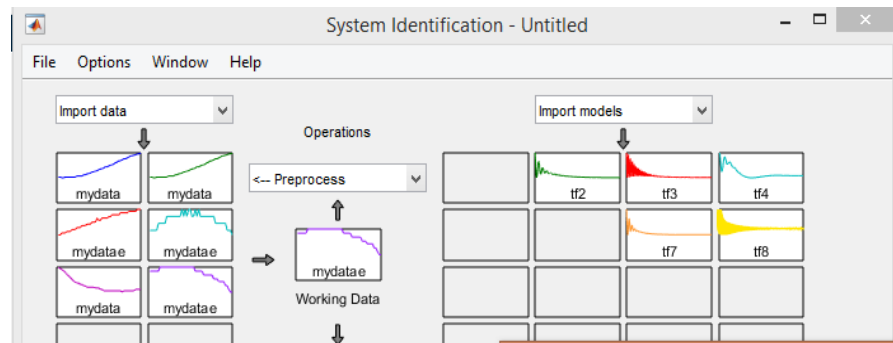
System Identification - Untitled

File Options Window Help

Import data

Operations

Import models

mydata mydata

<-- Preprocess

tf2 tf3 tf4

mydatae mydatae

mydatae

tf7 tf8

mydata mydatae

Working Data